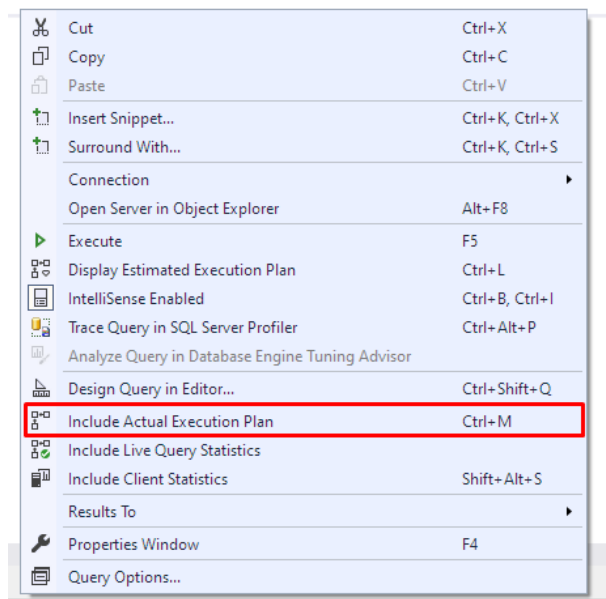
Cut Ctrl+X
Copy Ctrl+C
Paste Ctrl+V
Insert Snippet... Ctrl+K, Ctrl+X
Surround With... Ctrl+K, Ctrl+S
Connection
Open Server in Object Explorer Alt+F8
Execute F5
Display Estimated Execution Plan Ctrl+L
IntelliSense Enabled Ctrl+B, Ctrl+I
Trace Query in SQL Server Profiler Ctrl+Alt+P
Analyze Query in Database Engine Tuning Advisor
Design Query in Editor... Ctrl+Shift+Q
Include Actual Execution Plan Ctrl+M
Include Live Query Statistics
Include Client Statistics Shift+Alt+S
Results To
Properties Window F4
Query Options...